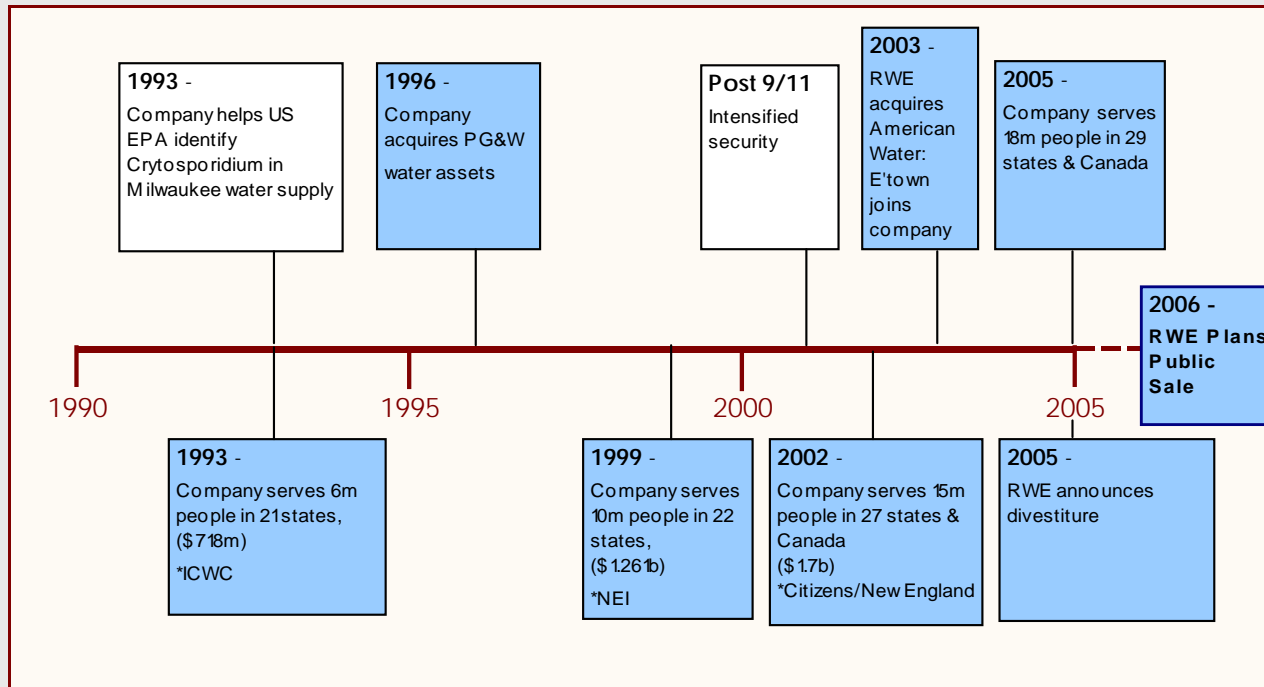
**1993** -
Company helps US EPA identify Crytosporidium in Milwaukee water supply

**1996** -
Company acquires PG&W water assets

**Post 9/11**
Intensified security

**2003** -
RWE acquires American Water: E'town joins company

**2005** -
Company serves 18m people in 29 states & Canada

**2006 -**
**RWE Plans Public Sale**

1990

1995

2000

2005

**1993** -
Company serves 6m people in 21 states, ($718m)
*ICWC

**1999** -
Company serves 10m people in 22 states, ($1.261b)
*NEI

**2002** -
Company serves 15m people in 27 states & Canada ($1.7b)
*Citizens/New England

**2005** -
RWE announces divestiture